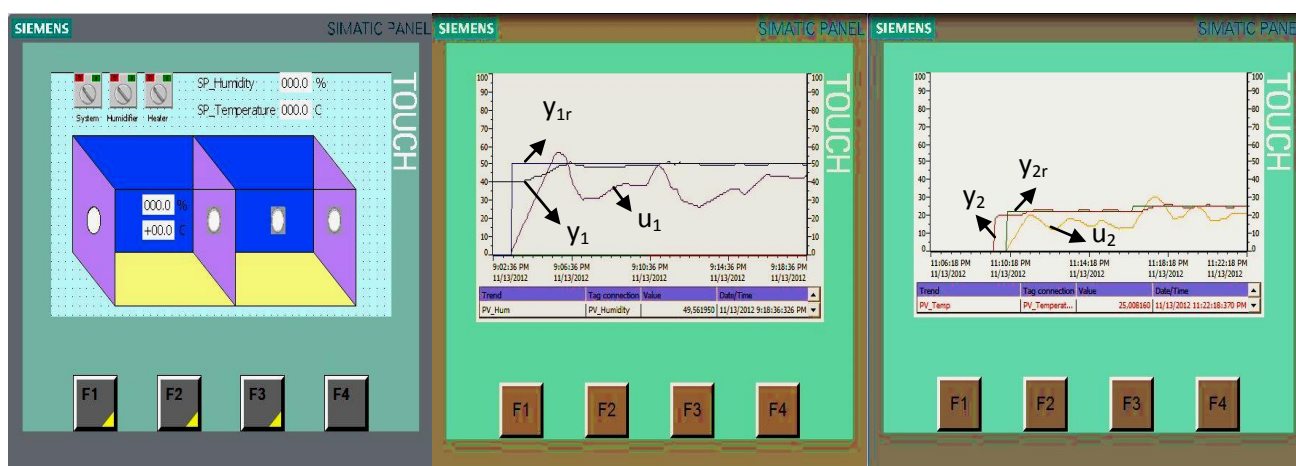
SIEMENS

SIMATIC PANEL

SP_Humidity 000.0 %

SP_Temperature 000.0 C

System Humidifier Heater

TOUCH

000.0 %

+00.0 C

F1 F2 F3 F4

SIEMENS

SIMATIC PANEL

TOUCH

100 90 80 70 60 50 40 30 20 10 0

$y_{1r}$

$y_1$

$u_1$

9:02:36 PM 11/13/2012

9:06:36 PM 11/13/2012

9:10:36 PM 11/13/2012

9:14:36 PM 11/13/2012

9:18:36 PM 11/13/2012

| Trend | Tag connection | Value | Date/Time |
|---|---|---|---|
| PV_Hum | PV_Humidity | 49,561950 | 11/13/2012 9:18:36:326 PM |

F1 F2 F3 F4

SIEMENS

SIMATIC PANEL

TOUCH

100 90 80 70 60 50 40 30 20 10 0

$y_2$

$y_{2r}$

$u_2$

11:06:18 PM 11/13/2012

11:10:18 PM 11/13/2012

11:14:18 PM 11/13/2012

11:18:18 PM 11/13/2012

11:22:18 PM 11/13/2012

| Trend | Tag connection | Value | Date/Time |
|---|---|---|---|
| PV_Temp | PV_Temperat... | 25,008160 | 11/13/2012 11:22:18:370 PM |

F1 F2 F3 F4